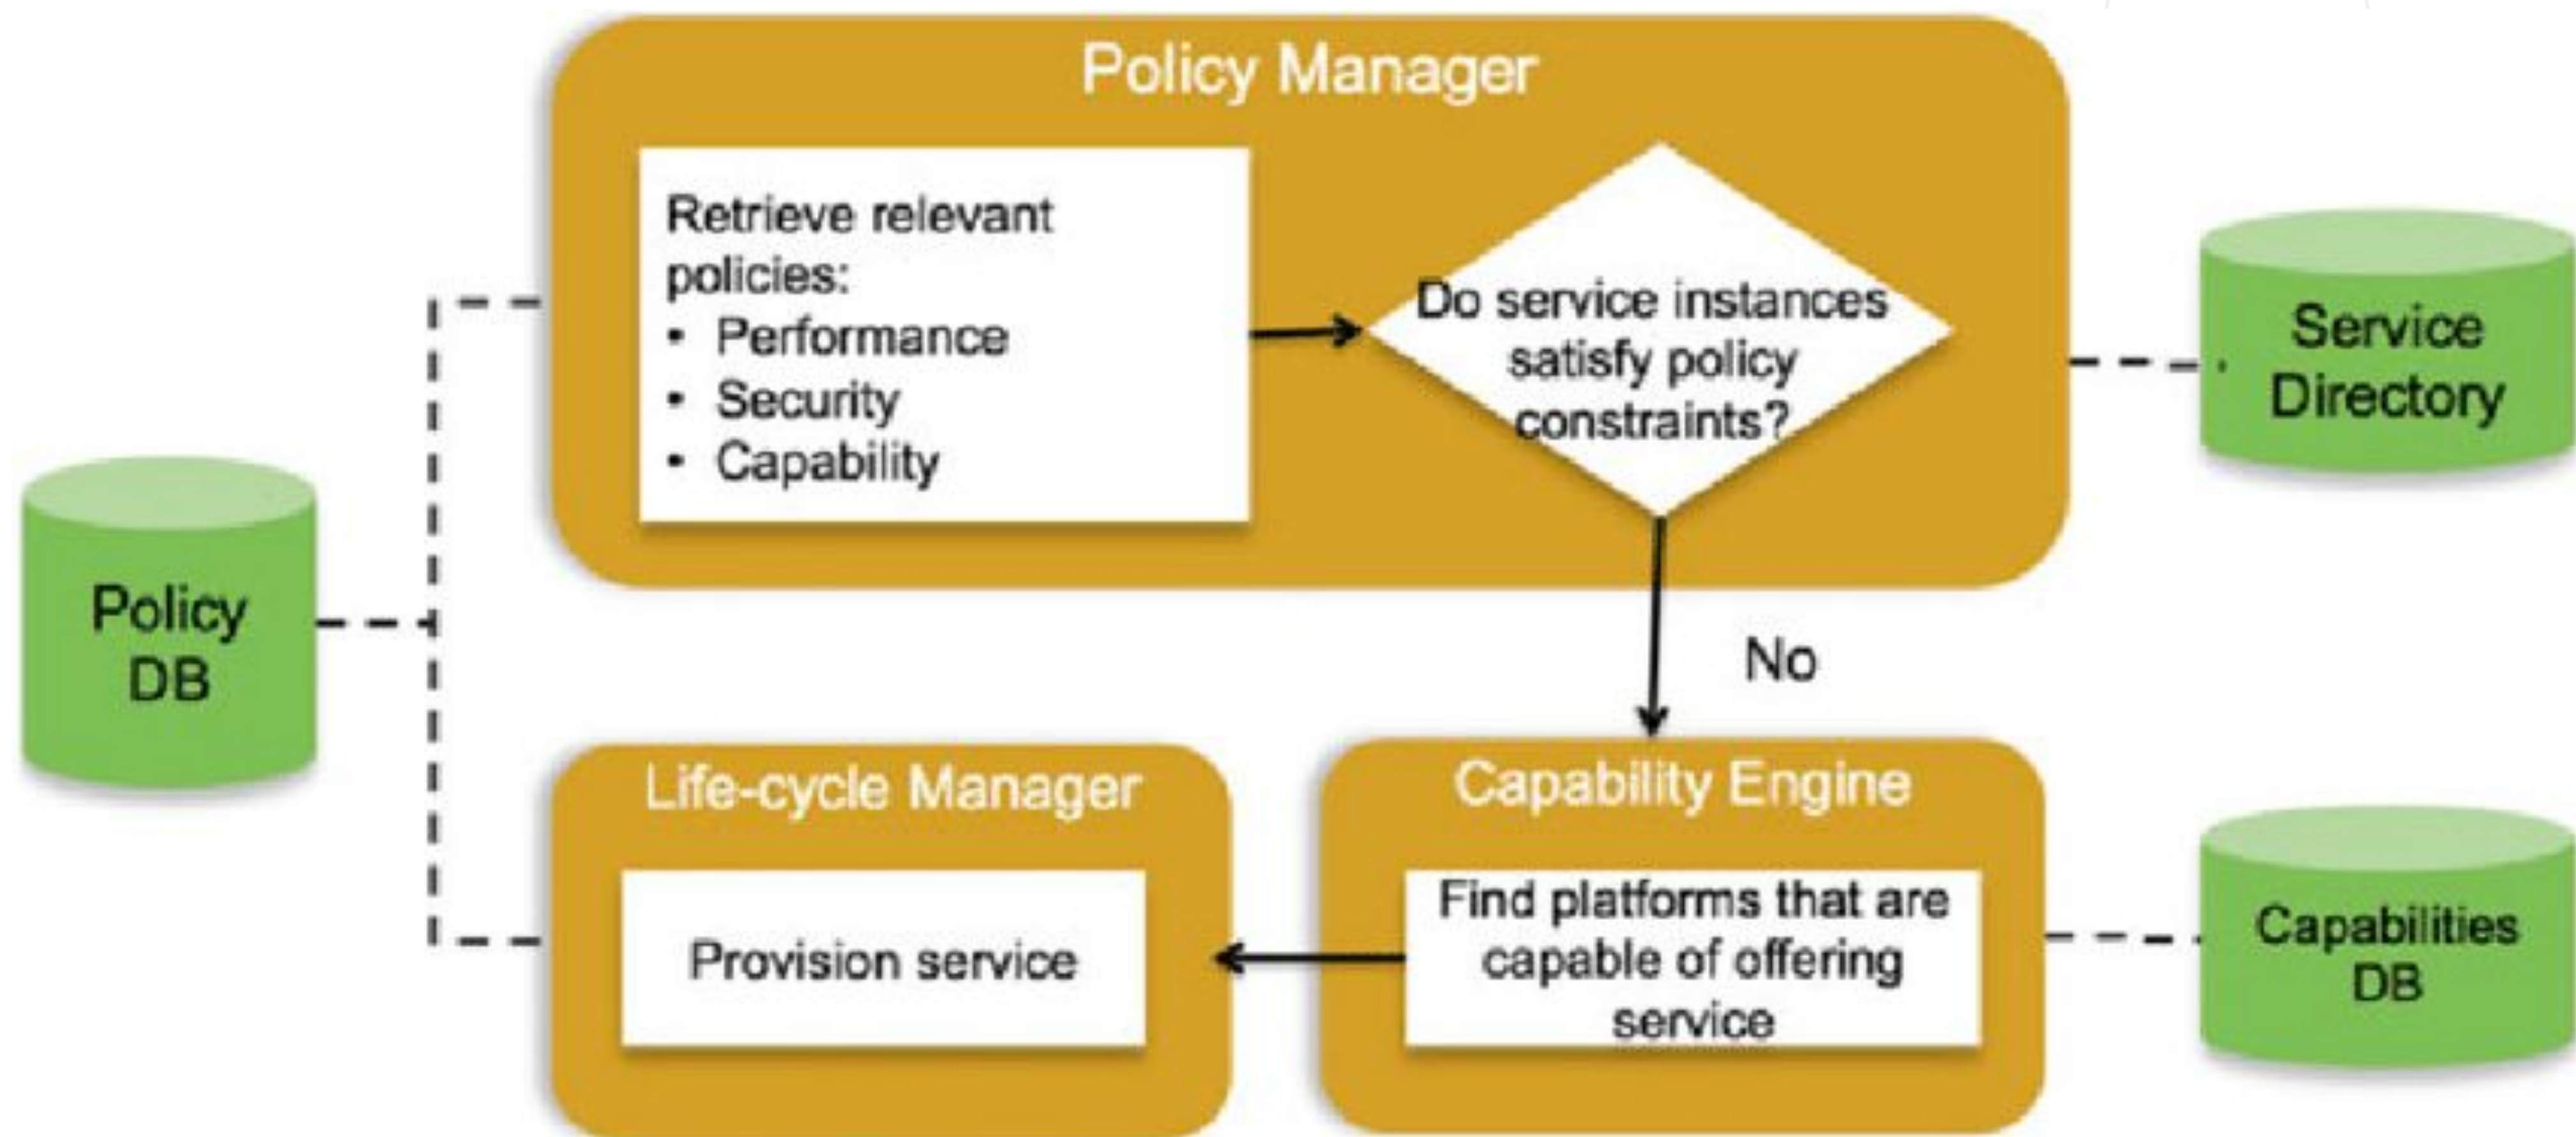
Policy Manager

Retrieve relevant policies:
• Performance
• Security
• Capability

Do service instances satisfy policy constraints?

Service Directory

Policy DB

No

Life-cycle Manager

Provision service

Capability Engine

Find platforms that are capable of offering service

Capabilities DB